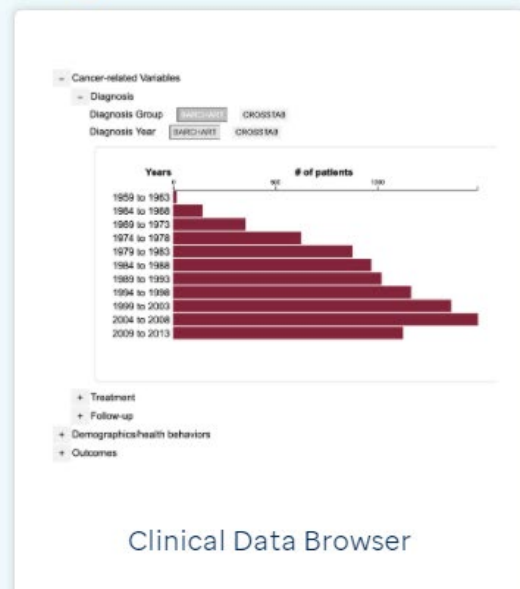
- Cancer-related Variables

- Diagnosis

Diagnosis Group BARCHART CROSSTAB

Diagnosis Year BARCHART CROSSTAB

| Years | # of patients |
|---|---|
| 1959 to 1963 | |
| 1964 to 1968 | |
| 1969 to 1973 | |
| 1974 to 1978 | |
| 1979 to 1983 | |
| 1984 to 1988 | |
| 1989 to 1993 | |
| 1994 to 1998 | |
| 1999 to 2003 | |
| 2004 to 2008 | |
| 2009 to 2013 | |

0 500 1000

+ Treatment

+ Follow-up

+ Demographics/health behaviors

+ Outcomes

Clinical Data Browser